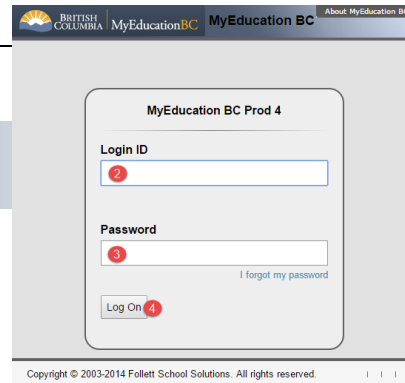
BRITISH COLUMBIA MyEducationBC MyEducation BC About MyEducation B

MyEducation BC Prod 4

Login ID

2

Password

3

I forgot my password

Log On 4

Copyright © 2003-2014 Follett School Solutions. All rights reserved.